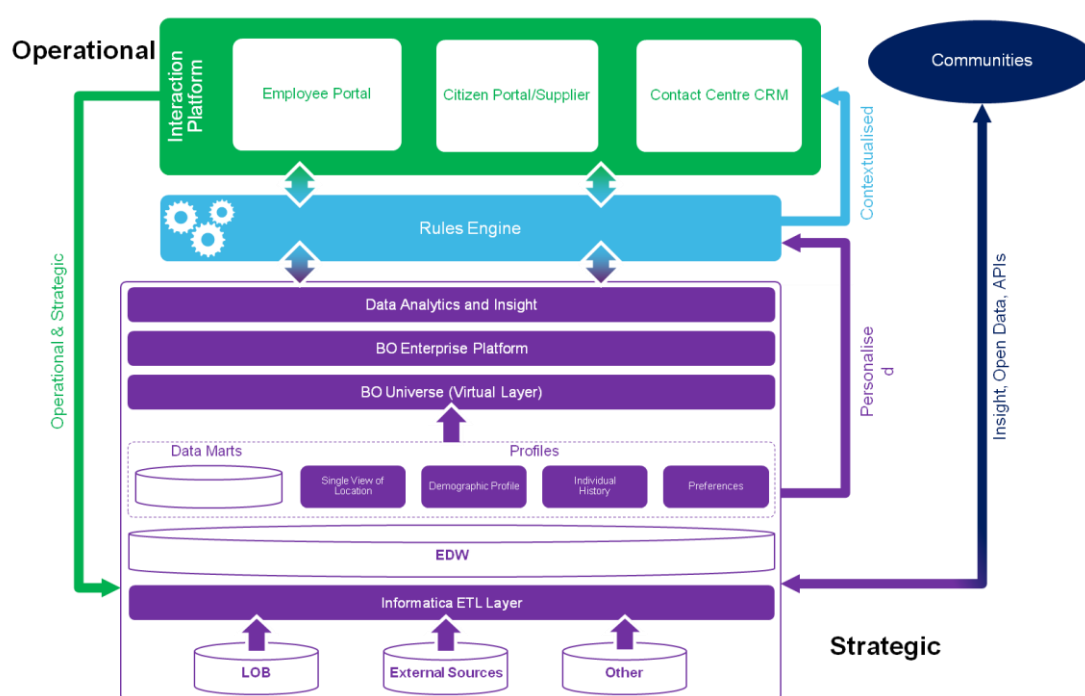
Operational

Interaction Platform

Employee Portal

Citizen Portal/Supplier

Contact Centre CRM

Communities

Contextualised

Rules Engine

Operational & Strategic

Data Analytics and Insight

BO Enterprise Platform

BO Universe (Virtual Layer)

Personalise d

Insight, Open Data, APIs

Data Marts

Profiles

Single View of Location

Demographic Profile

Individual History

Preferences

EDW

Informatica ETL Layer

LOB

External Sources

Other

Strategic